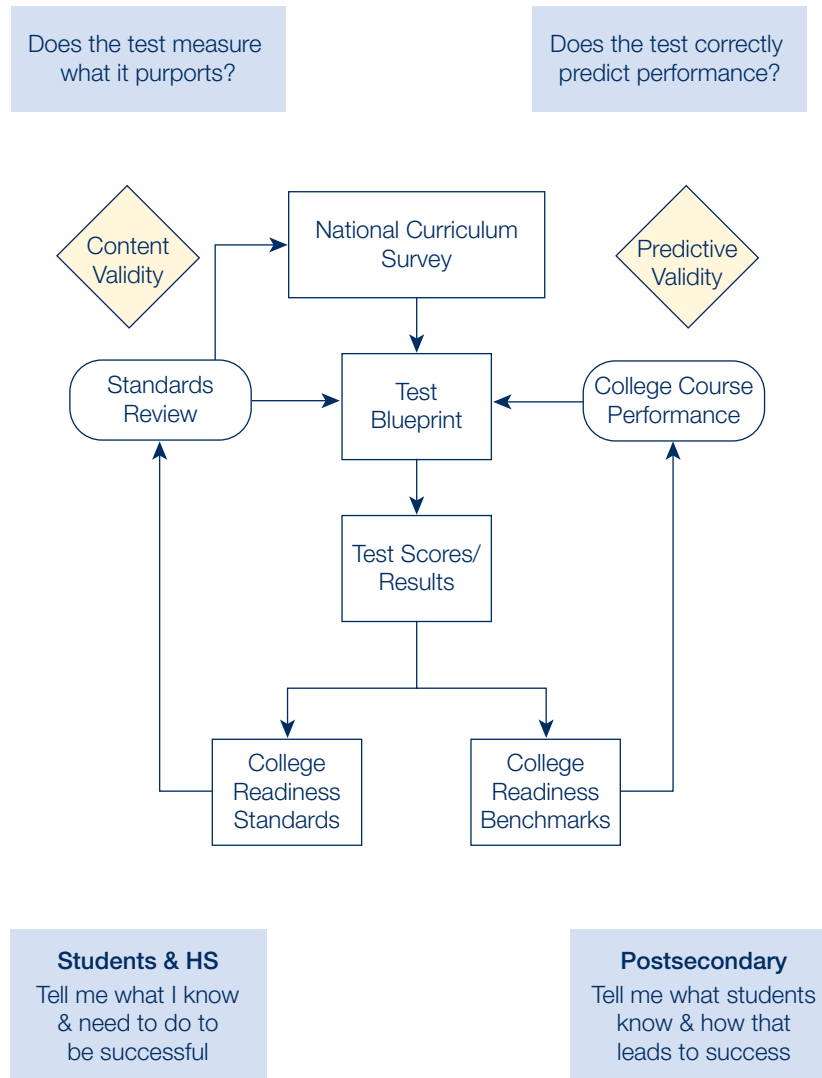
Does the test measure what it purports?

Does the test correctly predict performance?

Content Validity

National Curriculum Survey

Predictive Validity

Standards Review

Test Blueprint

College Course Performance

Test Scores/ Results

College Readiness Standards

College Readiness Benchmarks

**Students & HS**
Tell me what I know & need to do to be successful

**Postsecondary**
Tell me what students know & how that leads to success